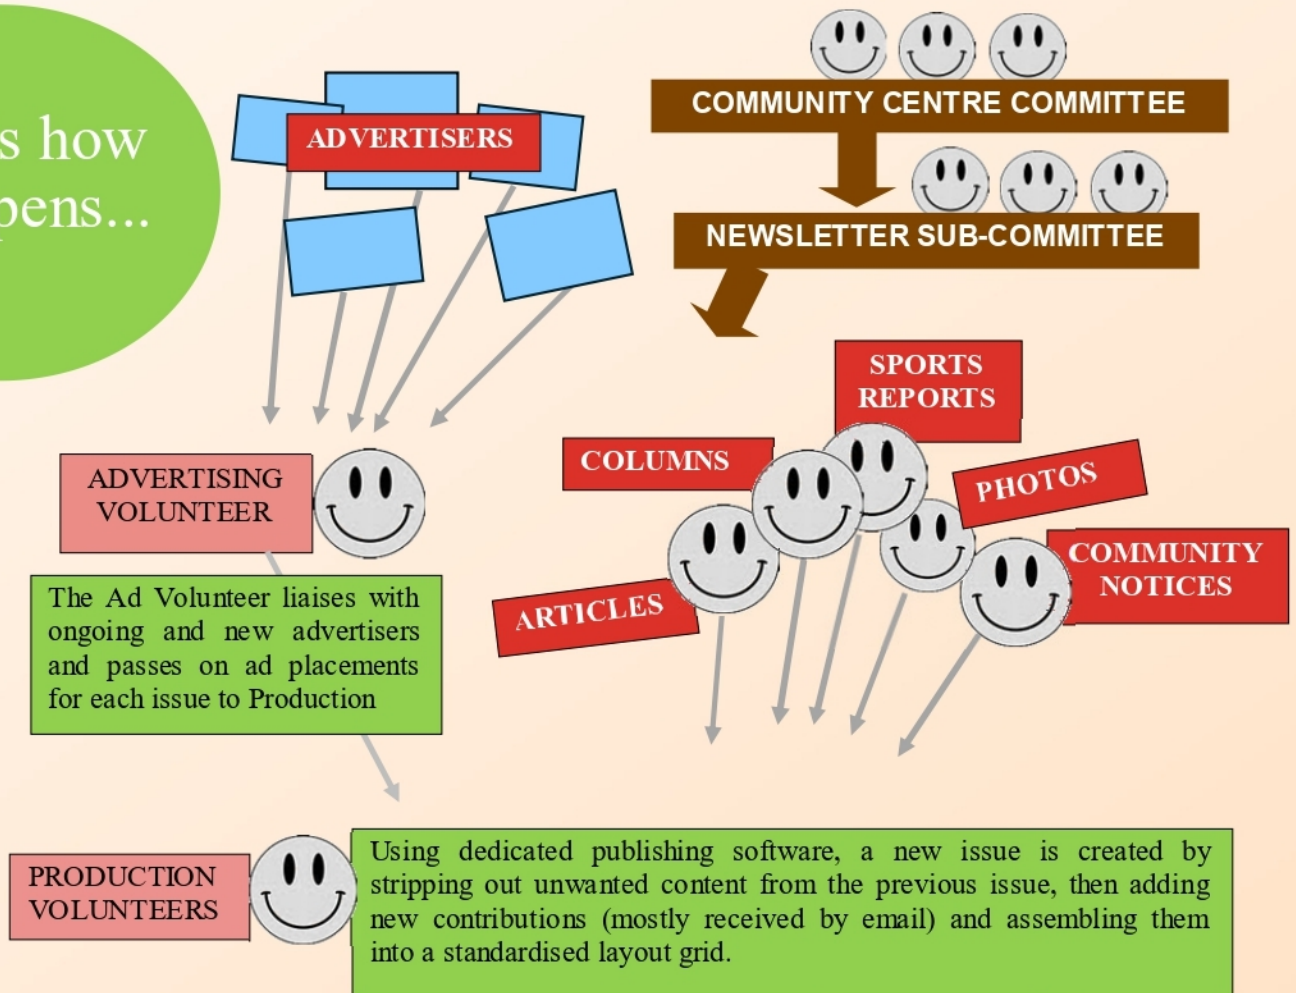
s how
pens...

ADVERTISERS

COMMUNITY CENTRE COMMITTEE

NEWSLETTER SUB-COMMITTEE

SPORTS REPORTS

COLUMNS

PHOTOS

COMMUNITY NOTICES

ARTICLES

ADVERTISING VOLUNTEER

The Ad Volunteer liaises with ongoing and new advertisers and passes on ad placements for each issue to Production

PRODUCTION VOLUNTEERS

Using dedicated publishing software, a new issue is created by stripping out unwanted content from the previous issue, then adding new contributions (mostly received by email) and assembling them into a standardised layout grid.